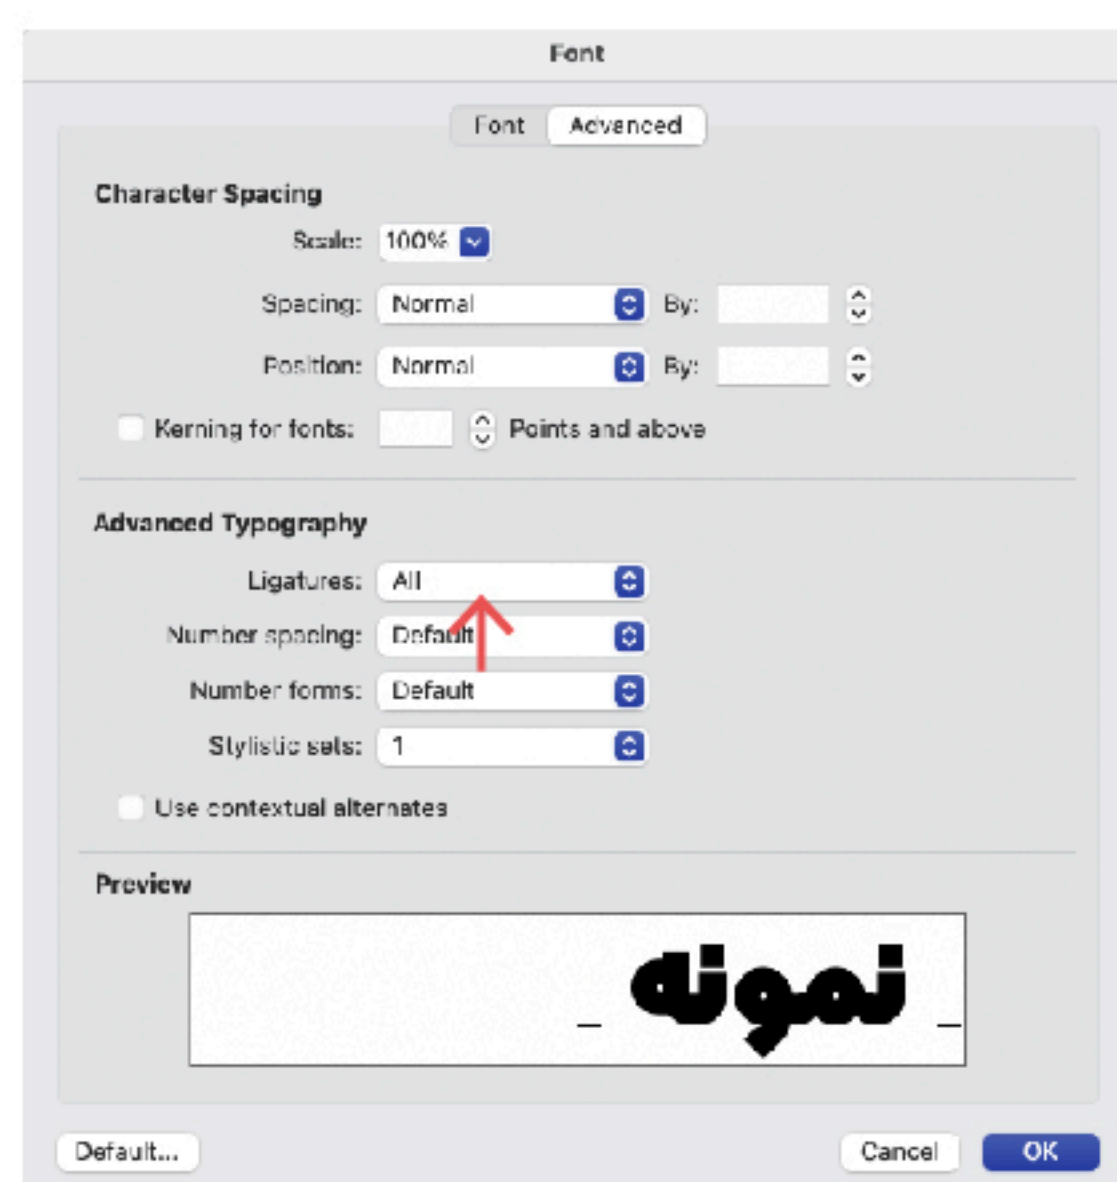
Font

Font Advanced

Character Spacing

Scale: 100%

Spacing: Normal By:

Position: Normal By:

Kerning for fonts: Points and above

Advanced Typography

Ligatures: All

Number spacing: Default

Number forms: Default

Stylistic sets: 1

Use contextual alternates

Preview

نمونه

Default...

Cancel OK